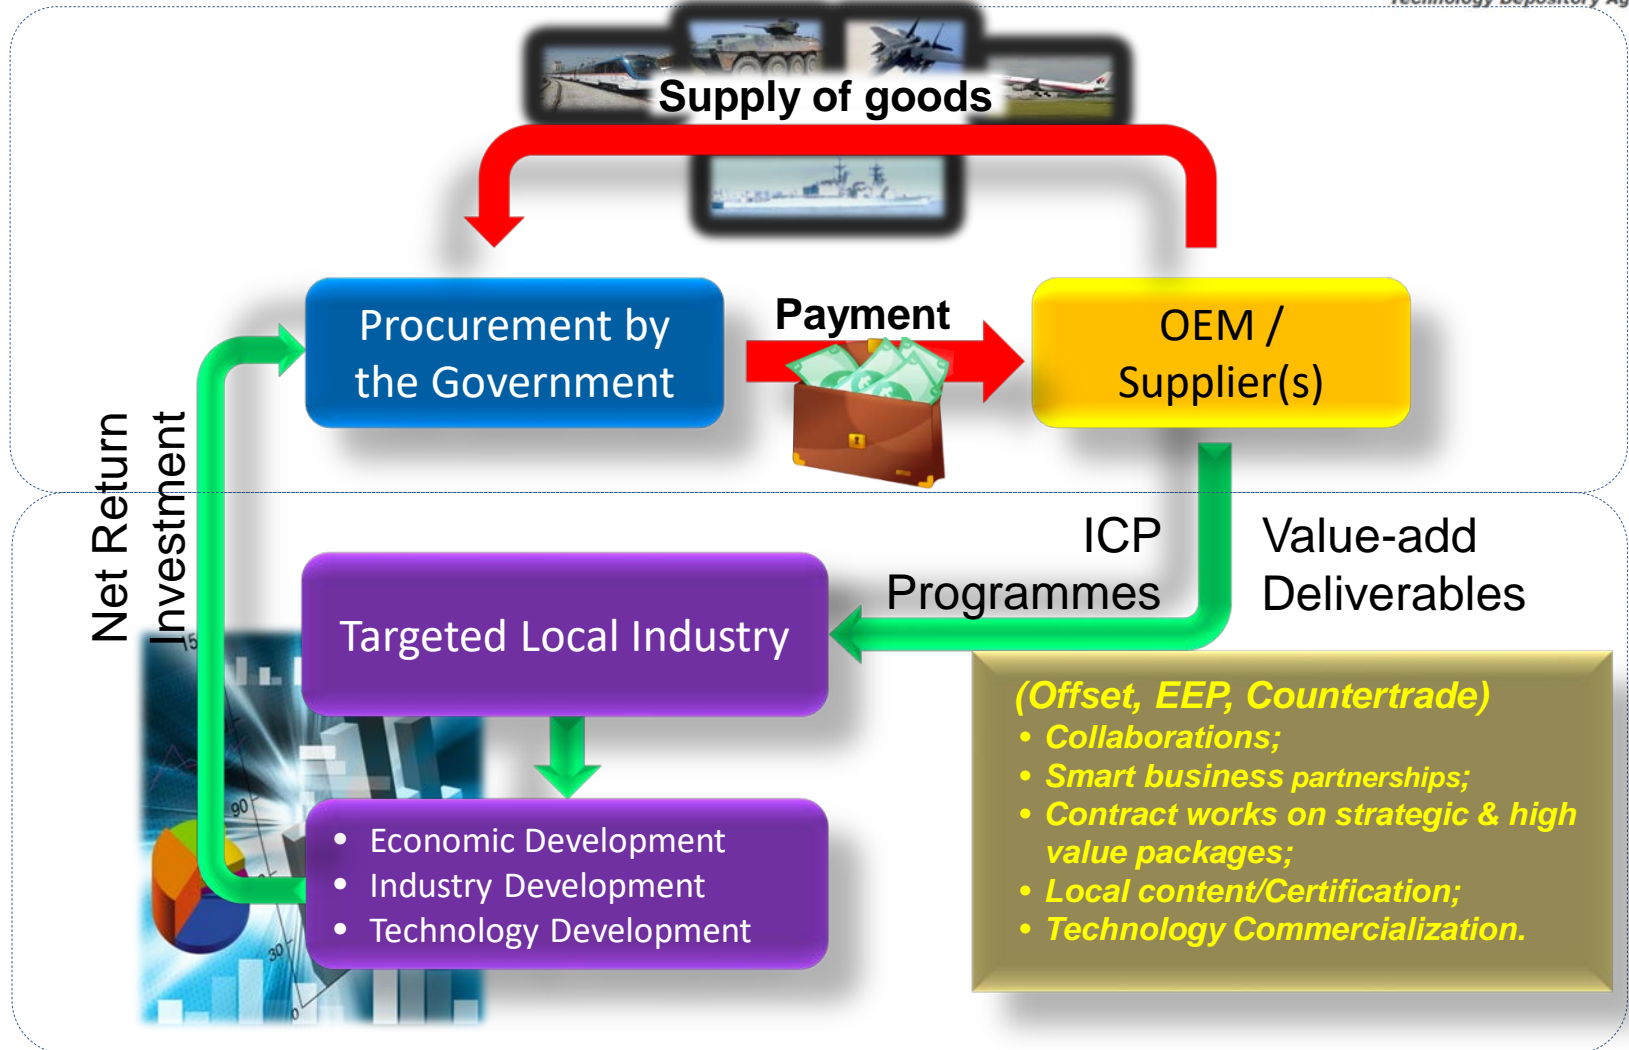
Technology Depository Ag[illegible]

Supply of goods

Procurement by the Government

Payment

OEM / Supplier(s)

Net Return Investment

ICP Programmes

Value-add Deliverables

Targeted Local Industry

(Offset, EEP, Countertrade)
• Collaborations;
• Smart business partnerships;
• Contract works on strategic & high value packages;
• Local content/Certification;
• Technology Commercialization.

• Economic Development
• Industry Development
• Technology Development